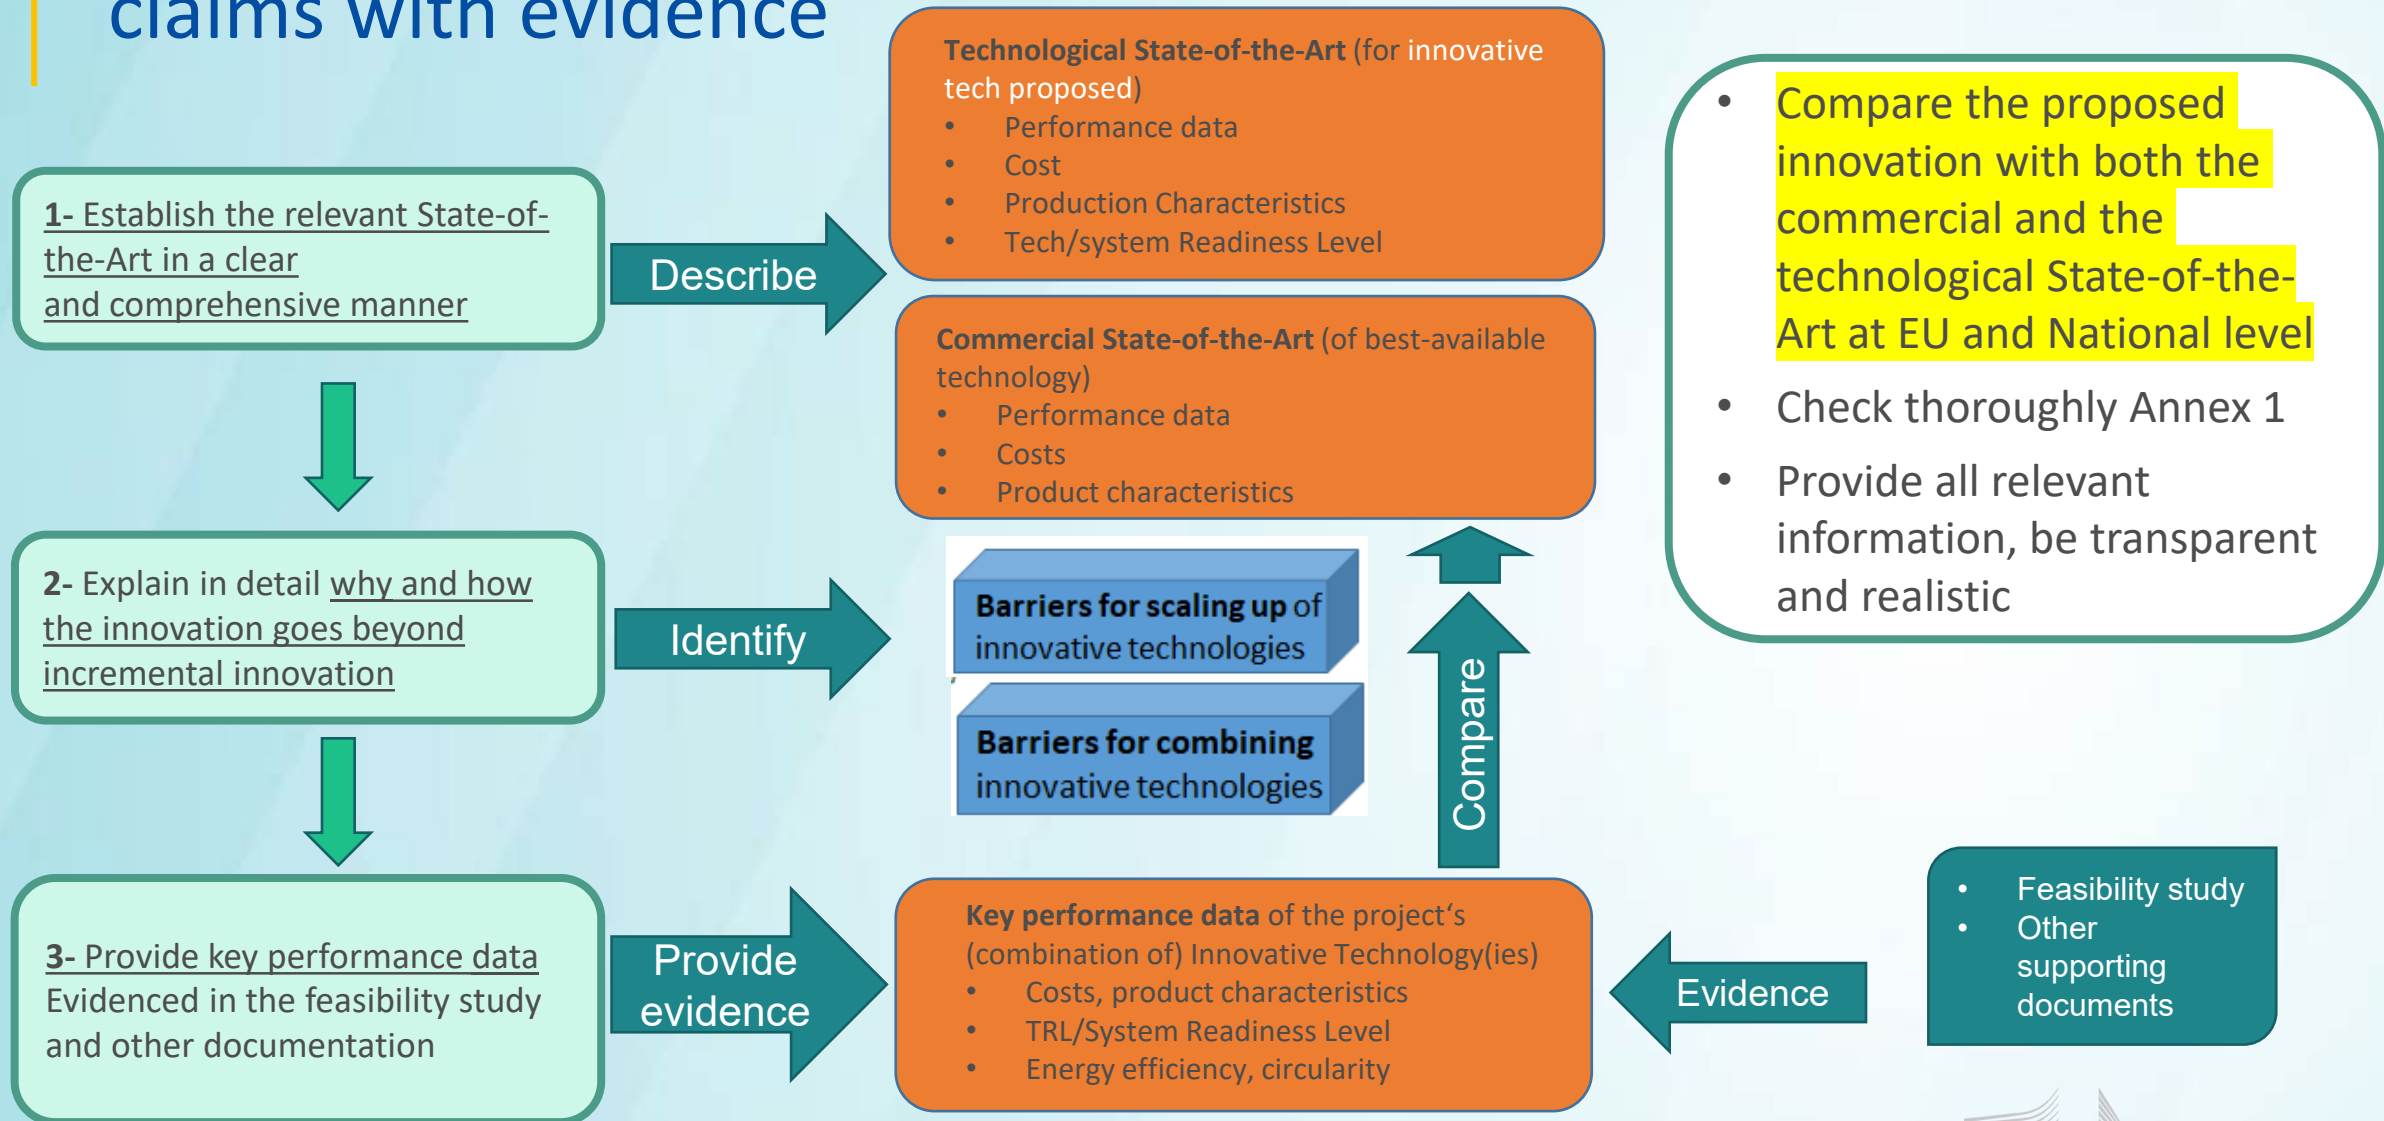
claims with evidence

1- Establish the relevant State-of-the-Art in a clear and comprehensive manner

Describe

Technological State-of-the-Art (for innovative tech proposed)
• Performance data
• Cost
• Production Characteristics
• Tech/system Readiness Level

Commercial State-of-the-Art (of best-available technology)
• Performance data
• Costs
• Product characteristics

• Compare the proposed innovation with both the commercial and the technological State-of-the-Art at EU and National level
• Check thoroughly Annex 1
• Provide all relevant information, be transparent and realistic

2- Explain in detail why and how the innovation goes beyond incremental innovation

Identify

Barriers for scaling up of innovative technologies

Barriers for combining innovative technologies

Compare

3- Provide key performance data Evidenced in the feasibility study and other documentation

Provide evidence

Key performance data of the project's (combination of) Innovative Technology(ies)
• Costs, product characteristics
• TRL/System Readiness Level
• Energy efficiency, circularity

Evidence

• Feasibility study
• Other supporting documents